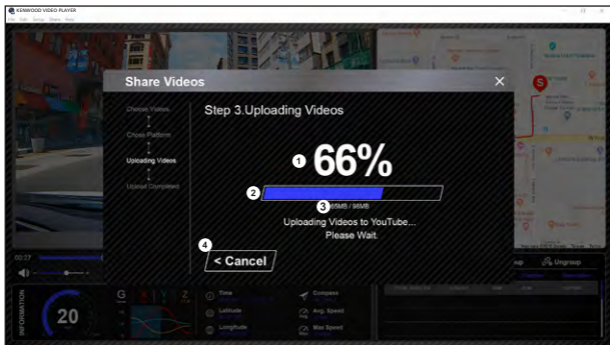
KENWOOD VIDEO PLAYER

File Edit Setup Share Help

Share Videos

Choose Videos

Chose Platform

Uploading Videos

Upload Completed

Step 3.Uploading Videos

1 66%

2

3 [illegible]MB / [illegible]MB

Uploading Videos to YouTube...
Please Wait.

4 < Cancel

00:27

Ungroup

INFORMATION

20

G X Y Z

Time

Latitude

Longitude

Compass

Avg. Speed

Max Speed